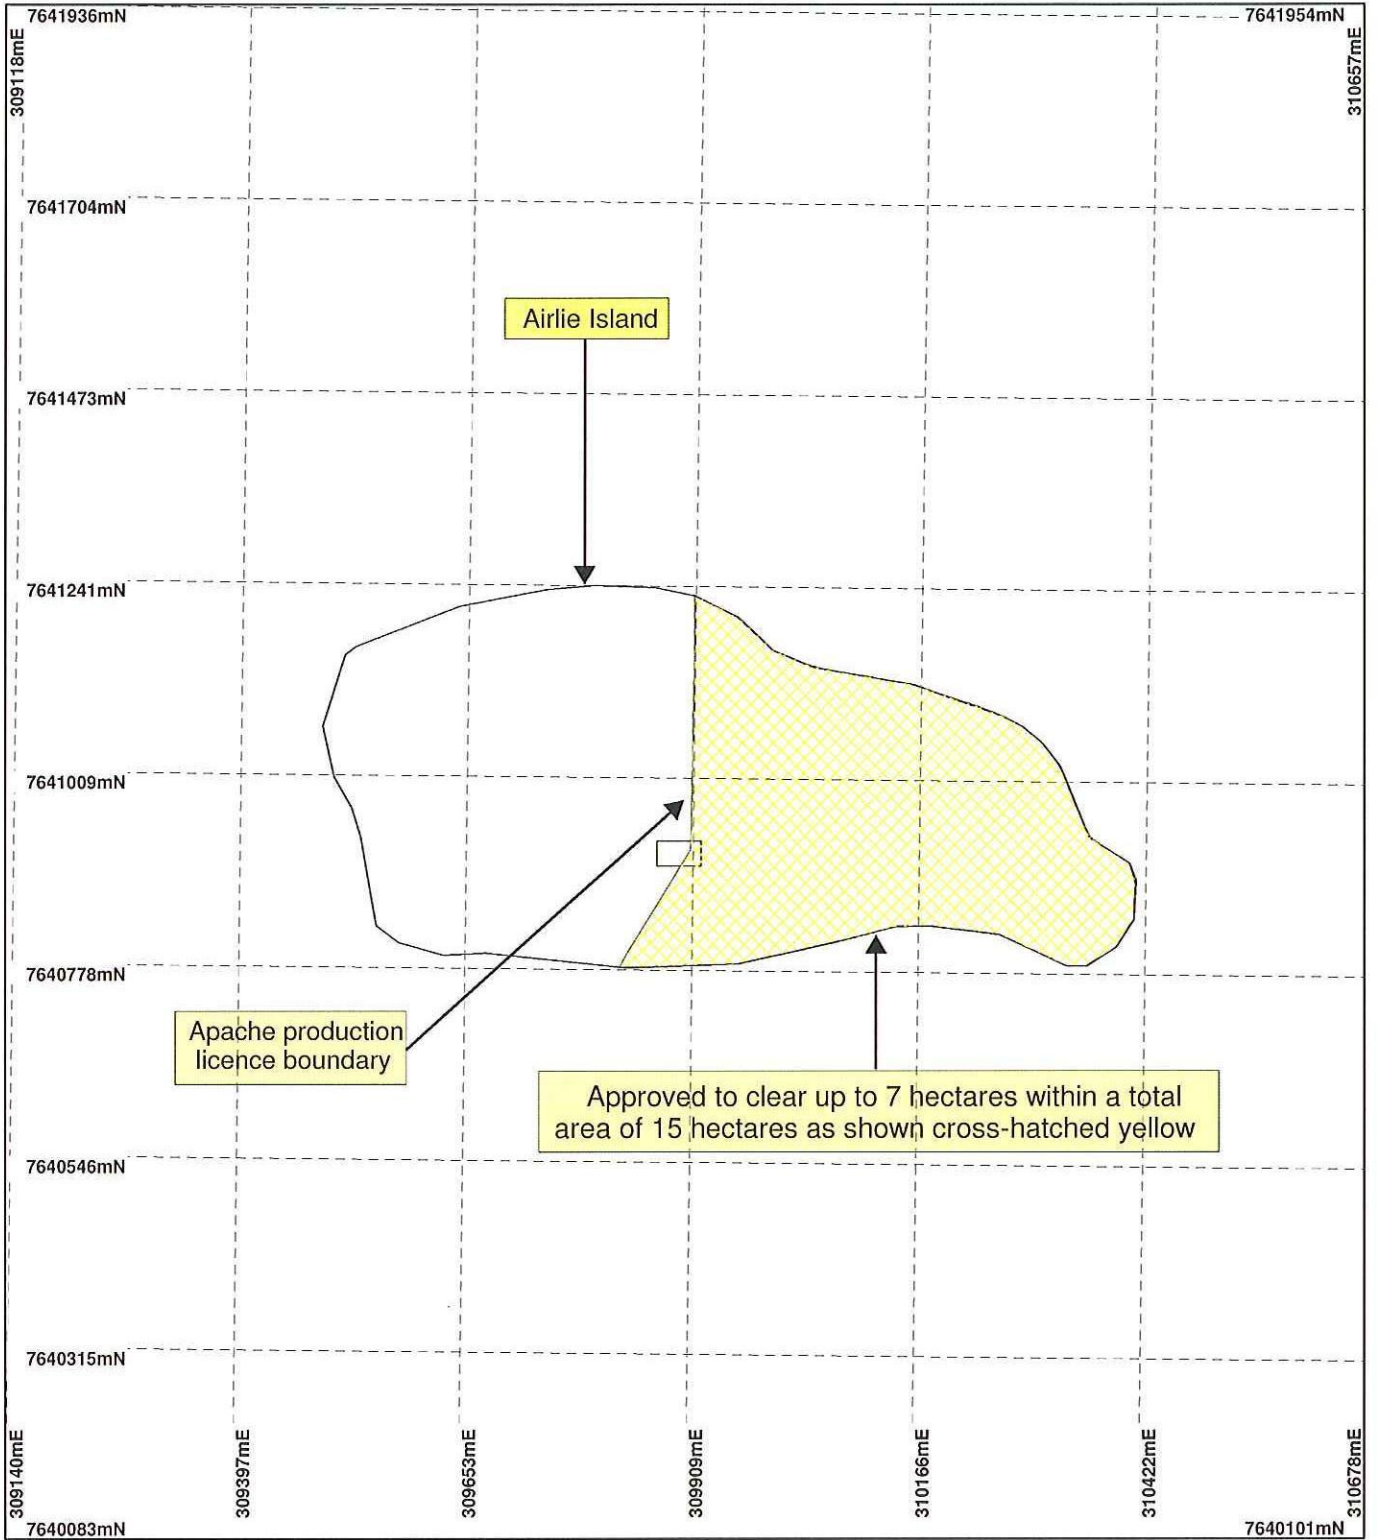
7641936mN
7641954mN
309118mE
310657mE
7641704mN
Airlie Island
7641473mN
7641241mN
7641009mN
7640778mN
Apache production licence boundary
Approved to clear up to 7 hectares within a total area of 15 hectares as shown cross-hatched yellow
7640546mN
7640315mN
309140mE
309397mE
309653mE
309909mE
310166mE
310422mE
310678mE
7640083mN
7640101mN